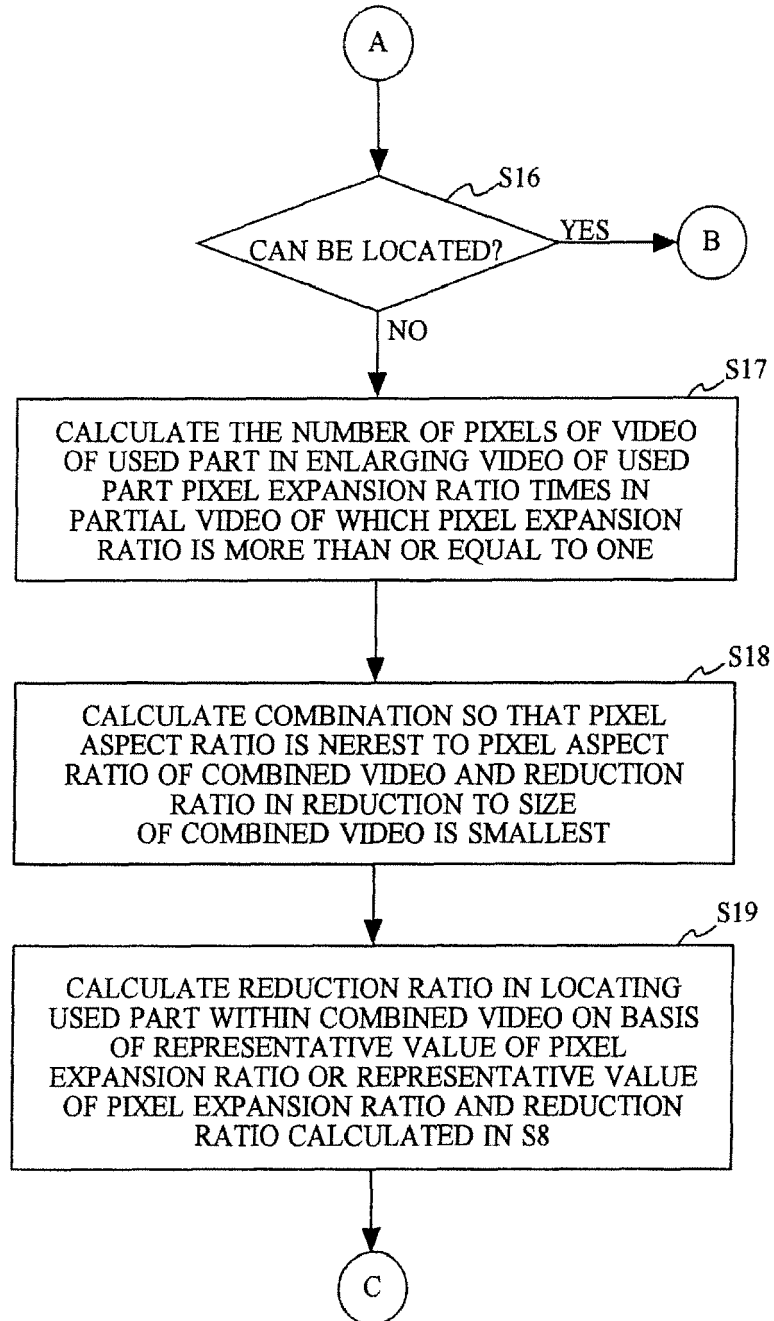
A

S16

CAN BE LOCATED?

YES

B

NO

S17

CALCULATE THE NUMBER OF PIXELS OF VIDEO OF USED PART IN ENLARGING VIDEO OF USED PART PIXEL EXPANSION RATIO TIMES IN PARTIAL VIDEO OF WHICH PIXEL EXPANSION RATIO IS MORE THAN OR EQUAL TO ONE

S18

CALCULATE COMBINATION SO THAT PIXEL ASPECT RATIO IS NEREST TO PIXEL ASPECT RATIO OF COMBINED VIDEO AND REDUCTION RATIO IN REDUCTION TO SIZE OF COMBINED VIDEO IS SMALLEST

S19

CALCULATE REDUCTION RATIO IN LOCATING USED PART WITHIN COMBINED VIDEO ON BASIS OF REPRESENTATIVE VALUE OF PIXEL EXPANSION RATIO OR REPRESENTATIVE VALUE OF PIXEL EXPANSION RATIO AND REDUCTION RATIO CALCULATED IN S8

C